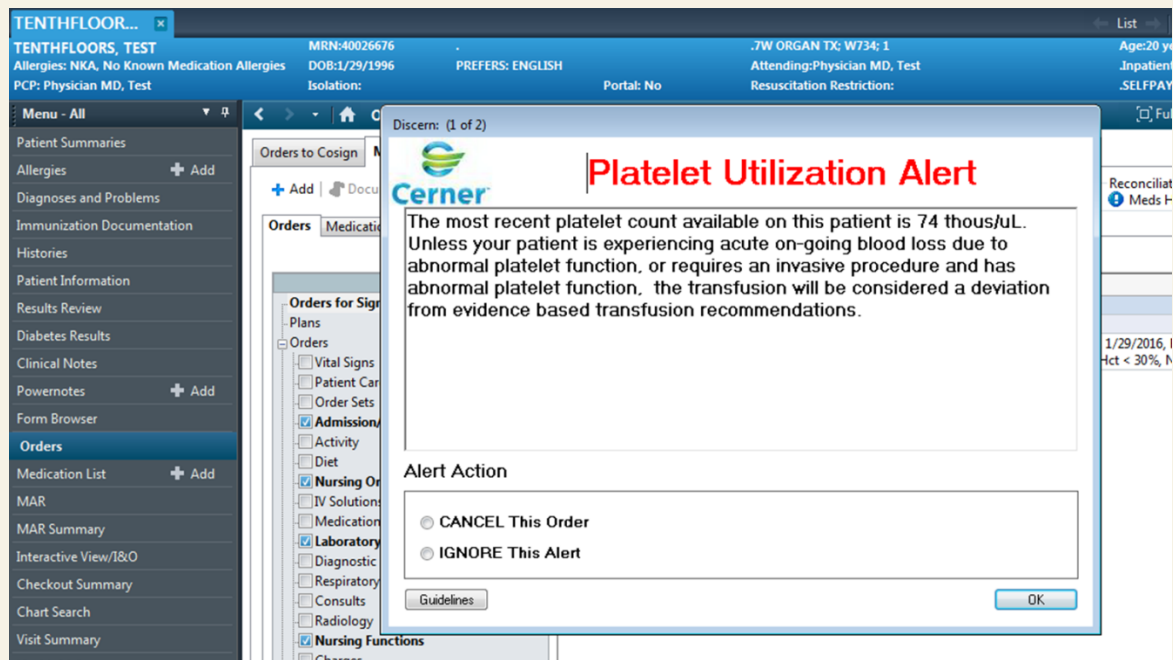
TENTHFLOOR... ×

List

TENTHFLOORS, TEST
Allergies: NKA, No Known Medication Allergies
PCP: Physician MD, Test

MRN:40026676
DOB:1/29/1996
Isolation:

.
PREFERS: ENGLISH

Portal: No

.7W ORGAN TX; W734; 1
Attending:Physician MD, Test
Resuscitation Restriction:

Age:20 y
.Inpatient
.SELFPAY

Menu - All

Patient Summaries
Allergies Add
Diagnoses and Problems
Immunization Documentation
Histories
Patient Information
Results Review
Diabetes Results
Clinical Notes
Powernotes Add
Form Browser
Orders
Medication List Add
MAR
MAR Summary
Interactive View/I&O
Checkout Summary
Chart Search
Visit Summary

Orders to Cosign

Add Docu

Orders Medicatio

Orders for Sign
Plans
Orders
Vital Signs
Patient Car
Order Sets
Admission/
Activity
Diet
Nursing Or
IV Solution
Medication
Laboratory
Diagnostic
Respiratory
Consults
Radiology
Nursing Functions
Charges

Reconciliat
Meds H

1/29/2016,
Hct < 30%, N

Ful

Discern: (1 of 2)

Cerner

Platelet Utilization Alert

The most recent platelet count available on this patient is 74 thous/uL. Unless your patient is experiencing acute on-going blood loss due to abnormal platelet function, or requires an invasive procedure and has abnormal platelet function, the transfusion will be considered a deviation from evidence based transfusion recommendations.

Alert Action

CANCEL This Order

IGNORE This Alert

Guidelines

OK